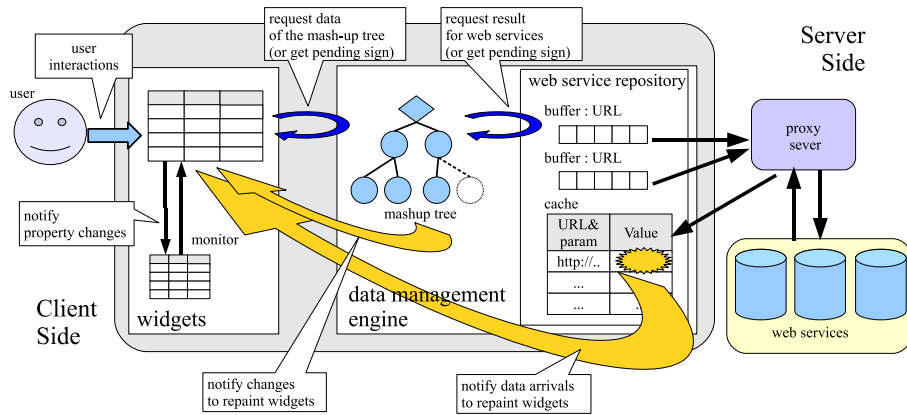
request data of the mash-up tree (or get pending sign)

request result for web services (or get pending sign)

Server Side

user interactions

user

web service repository

buffer : URL

buffer : URL

proxy sever

notify property changes

monitor

mashup tree

cache

| URL& param | Value |
|---|---|
| http://.. | |
| ... | |
| ... | .. |

Client Side

widgets

data management engine

web services

notify changes to repaint widgets

notify data arrivals to repaint widgets